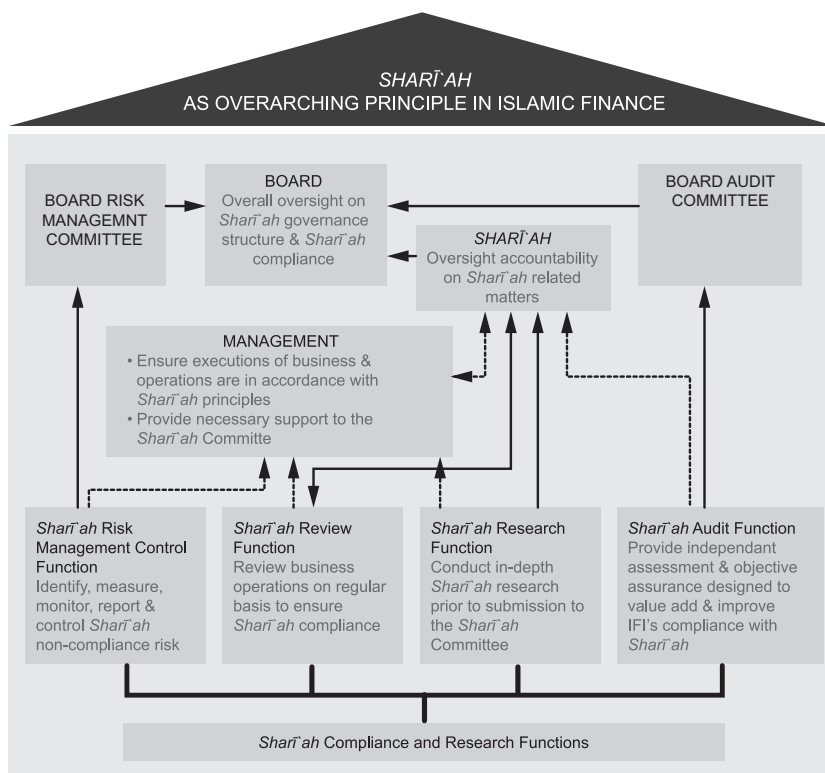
SHARĪ`AH
AS OVERARCHING PRINCIPLE IN ISLAMIC FINANCE

BOARD RISK MANAGEMNT COMMITTEE

BOARD
Overall oversight on Sharī`ah governance structure & Sharī`ah compliance

BOARD AUDIT COMMITTEE

SHARĪ`AH
Oversight accountability on Sharī`ah related matters

MANAGEMENT
• Ensure executions of business & operations are in accordance with Sharī`ah principles
• Provide necessary support to the Sharī`ah Committe

Sharī`ah Risk Management Control Function
Identify, measure, monitor, report & control Sharī`ah non-compliance risk

Sharī`ah Review Function
Review business operations on regular basis to ensure Sharī`ah compliance

Sharī`ah Research Function
Conduct in-depth Sharī`ah research prior to submission to the Sharī`ah Committee

Sharī`ah Audit Function
Provide independant assessment & objective assurance designed to value add & improve IFI's compliance with Sharī`ah

Sharī`ah Compliance and Research Functions